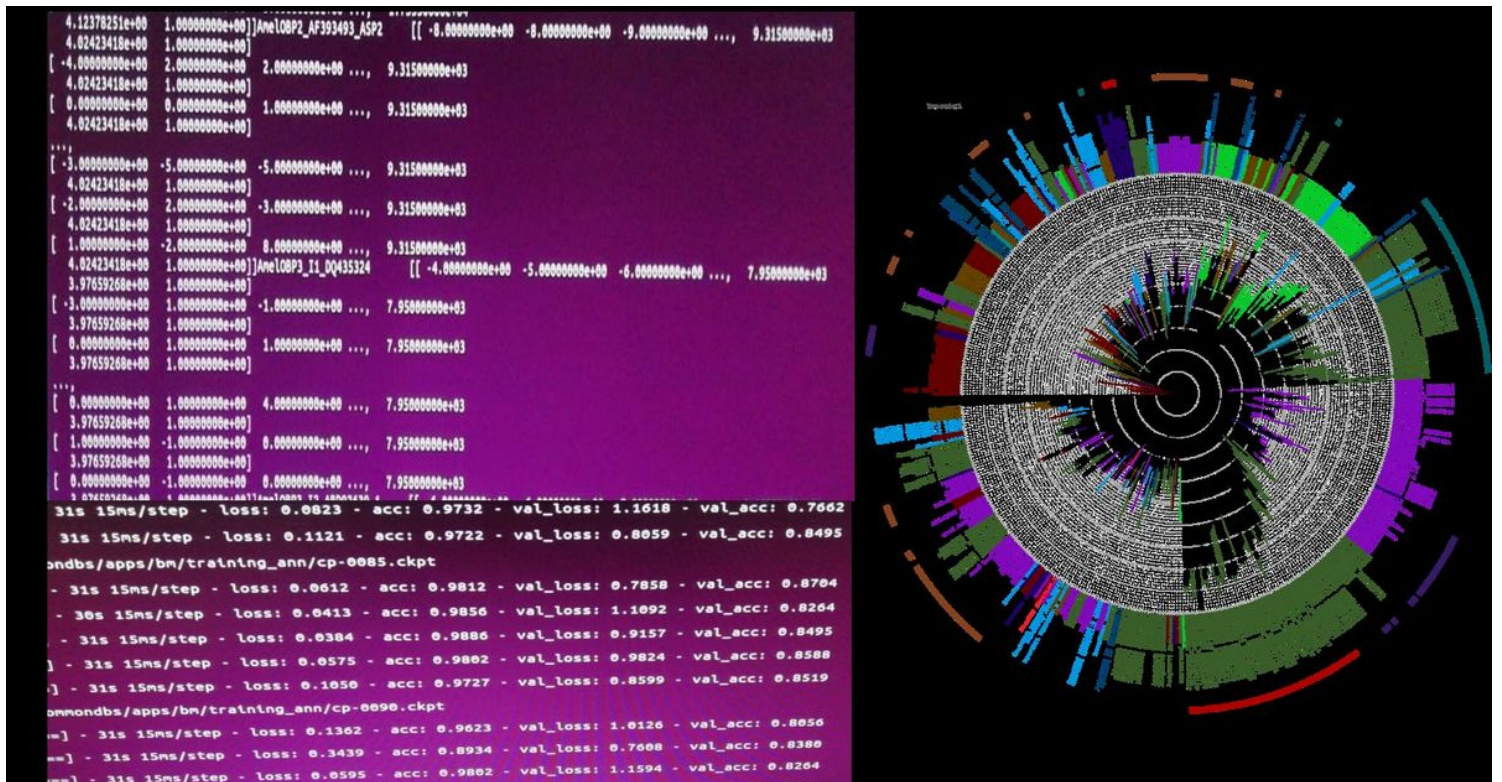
4.12378251e+00 1.00000000e+00]]AmelOBP2_AF393493_ASP2 [[ -8.00000000e+00 -8.00000000e+00 -9.00000000e+00 ..., 9.31500000e+03
4.02423418e+00 1.00000000e+00]
[ -4.00000000e+00 2.00000000e+00 2.00000000e+00 ..., 9.31500000e+03
4.02423418e+00 1.00000000e+00]
[ 0.00000000e+00 0.00000000e+00 1.00000000e+00 ..., 9.31500000e+03
4.02423418e+00 1.00000000e+00]
...,
[ -3.00000000e+00 -5.00000000e+00 -5.00000000e+00 ..., 9.31500000e+03
4.02423418e+00 1.00000000e+00]
[ -2.00000000e+00 2.00000000e+00 -3.00000000e+00 ..., 9.31500000e+03
4.02423418e+00 1.00000000e+00]
[ 1.00000000e+00 -2.00000000e+00 8.00000000e+00 ..., 9.31500000e+03
4.02423418e+00 1.00000000e+00]]AmelOBP3_I1_DQ435324 [[ -4.00000000e+00 -5.00000000e+00 -6.00000000e+00 ..., 7.95000000e+03
3.97659268e+00 1.00000000e+00]
[ -3.00000000e+00 1.00000000e+00 -1.00000000e+00 ..., 7.95000000e+03
3.97659268e+00 1.00000000e+00]
[ 0.00000000e+00 1.00000000e+00 1.00000000e+00 ..., 7.95000000e+03
3.97659268e+00 1.00000000e+00]
...,
[ 0.00000000e+00 1.00000000e+00 4.00000000e+00 ..., 7.95000000e+03
3.97659268e+00 1.00000000e+00]
[ 1.00000000e+00 -1.00000000e+00 0.00000000e+00 ..., 7.95000000e+03
3.97659268e+00 1.00000000e+00]
[ 0.00000000e+00 -1.00000000e+00 0.00000000e+00 ..., 7.95000000e+03
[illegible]
31s 15ms/step - loss: 0.0823 - acc: 0.9732 - val_loss: 1.1618 - val_acc: 0.7662
31s 15ms/step - loss: 0.1121 - acc: 0.9722 - val_loss: 0.8059 - val_acc: 0.8495
ondbs/apps/bm/training_ann/cp-0085.ckpt
- 31s 15ms/step - loss: 0.0612 - acc: 0.9812 - val_loss: 0.7858 - val_acc: 0.8704
- 30s 15ms/step - loss: 0.0413 - acc: 0.9856 - val_loss: 1.1092 - val_acc: 0.8264
- 31s 15ms/step - loss: 0.0384 - acc: 0.9886 - val_loss: 0.9157 - val_acc: 0.8495
] - 31s 15ms/step - loss: 0.0575 - acc: 0.9802 - val_loss: 0.9824 - val_acc: 0.8588
] - 31s 15ms/step - loss: 0.1050 - acc: 0.9727 - val_loss: 0.8599 - val_acc: 0.8519
ommondbs/apps/bm/training_ann/cp-0090.ckpt
==] - 31s 15ms/step - loss: 0.1362 - acc: 0.9623 - val_loss: 1.0126 - val_acc: 0.8056
==] - 31s 15ms/step - loss: 0.3439 - acc: 0.8934 - val_loss: 0.7608 - val_acc: 0.8380
==] - 31s 15ms/step - loss: 0.0595 - acc: 0.9802 - val_loss: 1.1594 - val_acc: 0.8264